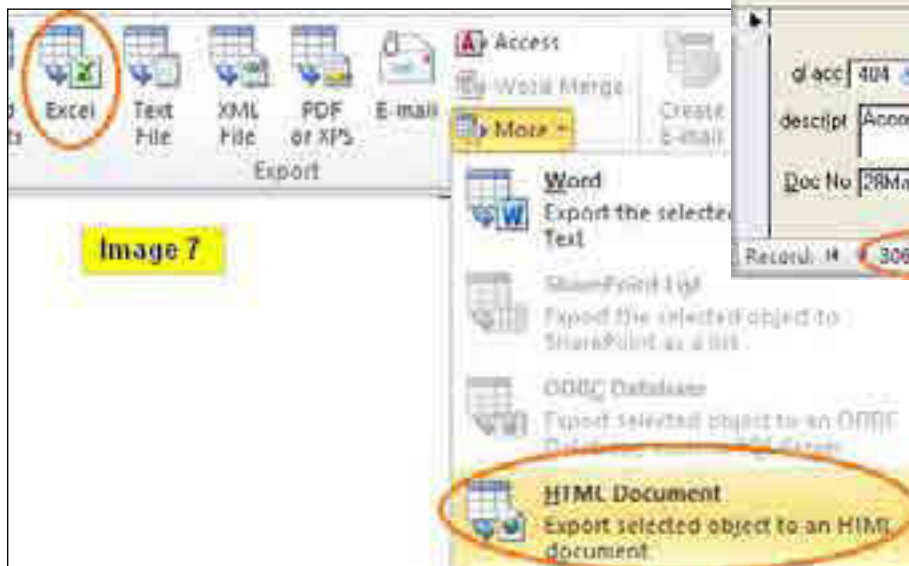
d ts

Excel

Text File

XML File

PDF or XPS

E-mail

Export

Access

Word Merge

More

Create E-mail

Word
Export the selecte Text

SharePoint List
Export the selected object to SharePoint as a list

ODBC Database
Export selected object to an ODBC Database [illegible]

HTML Document
Export selected object to an HTML document

Image 7

dl acc 404

descipt Acco

Doc No 28Ma

Record: 14 306